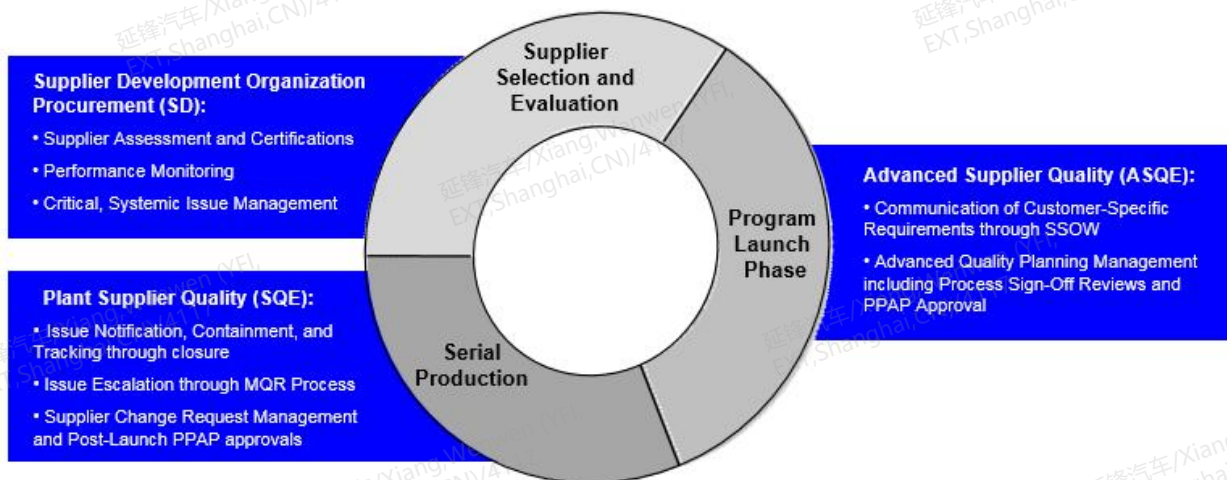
Supplier Development Organization Procurement (SD):

• Supplier Assessment and Certifications

• Performance Monitoring

• Critical, Systemic Issue Management

Plant Supplier Quality (SQE):

• Issue Notification, Containment, and Tracking through closure

• Issue Escalation through MQR Process

• Supplier Change Request Management and Post-Launch PPAP approvals

Supplier Selection and Evaluation

Program Launch Phase

Serial Production

Advanced Supplier Quality (ASQE):

• Communication of Customer-Specific Requirements through SSOW

• Advanced Quality Planning Management including Process Sign-Off Reviews and PPAP Approval

延锋汽车/Xiang,Wenwen (YFI, EXT,Shanghai,CN)/411

延锋汽车/Xiang,Wenwen (YFI, EXT,Shanghai,CN)/411

延锋汽车/Xiang,Wenwen (YFI, EXT,Shanghai,CN)/411

延锋汽车/Xiang,Wenwen (YFI, EXT,Shanghai,CN)/411

延锋汽车/Xiang,Wenwen (YFI, EXT,Shanghai,CN)/411

延锋汽车/Xiang,Wenwen (YFI, EXT,Shanghai,CN)/411

延锋汽车/Xiang,Wenwen (YFI, EXT,Shanghai,CN)/411